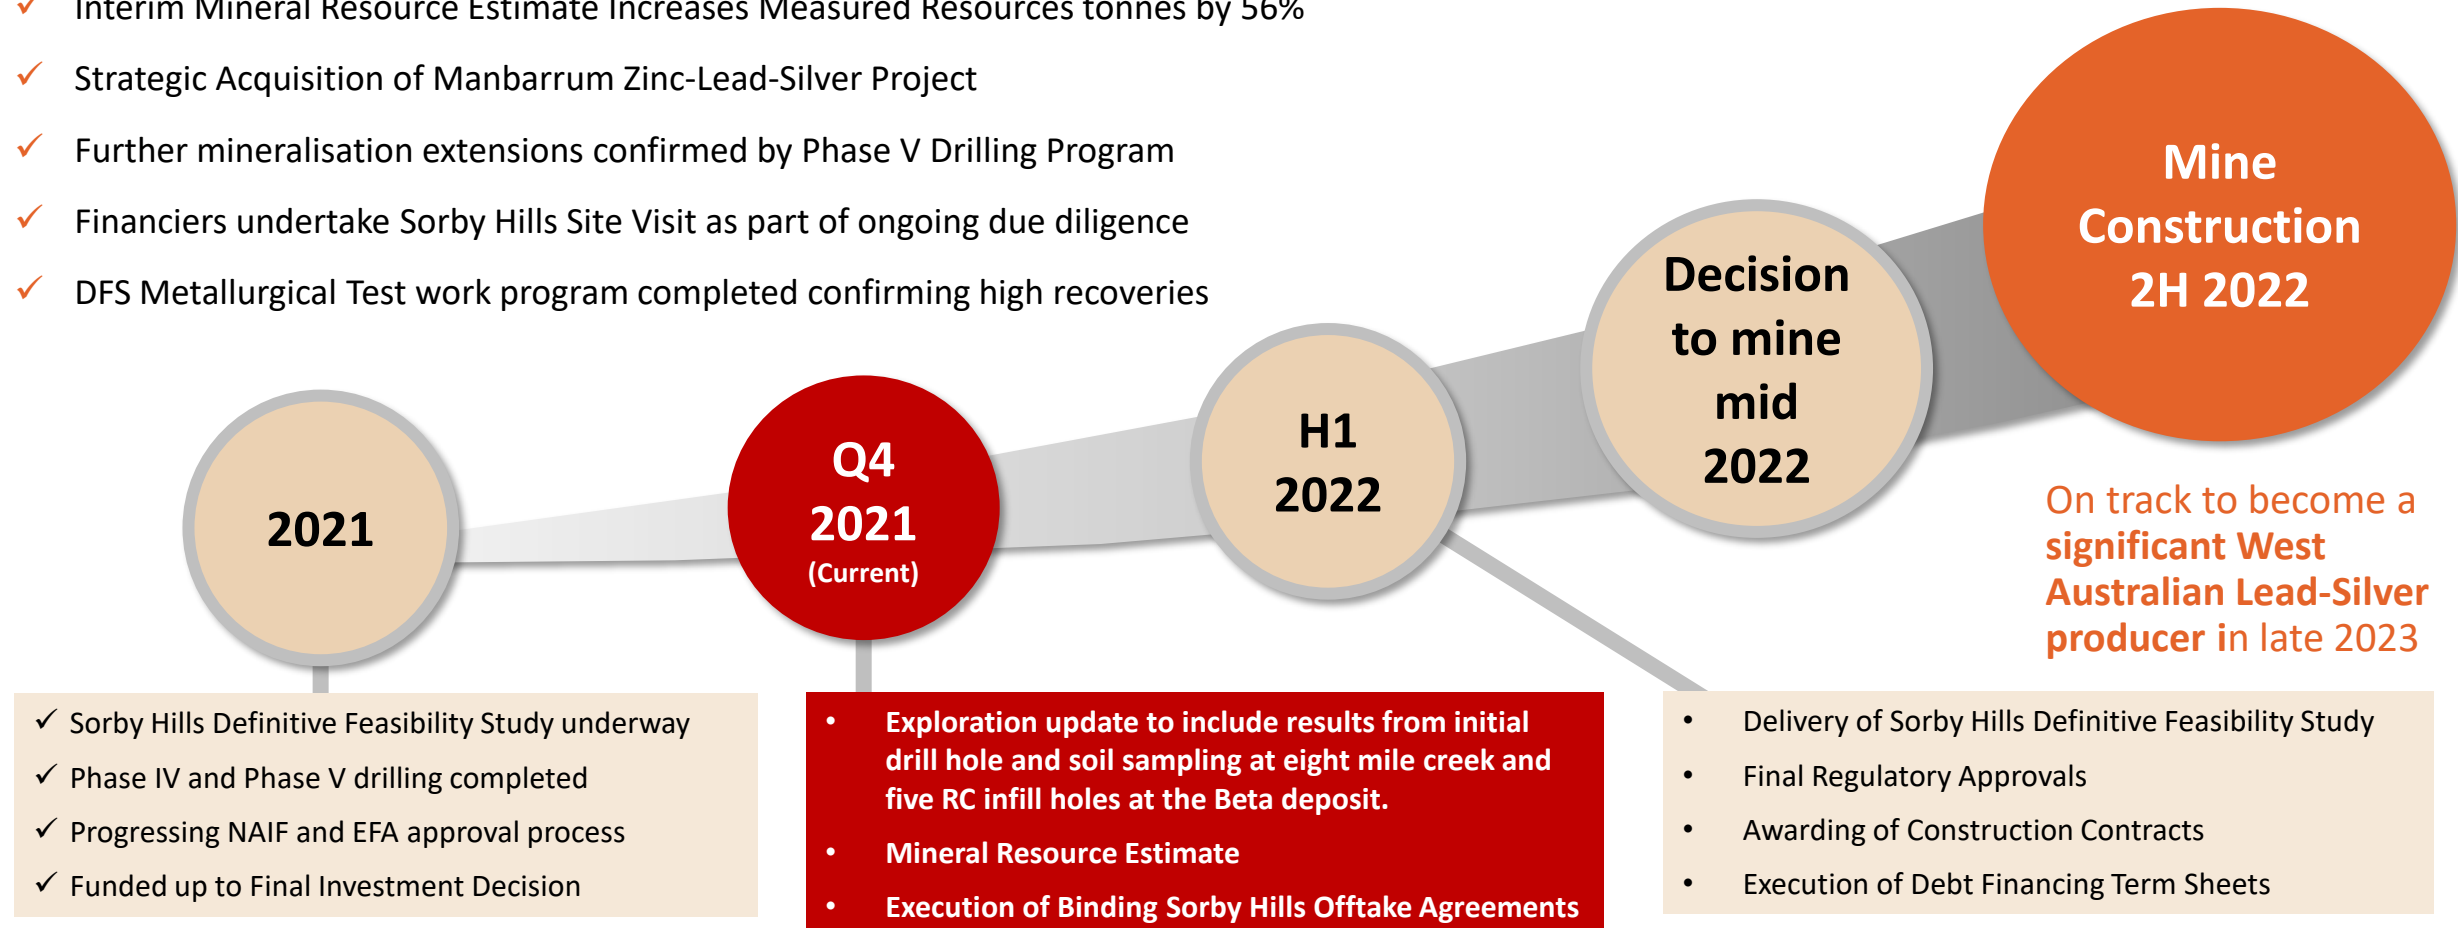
✓ Interim Mineral Resource Estimate Increases Measured Resources tonnes by 56%

✓ Strategic Acquisition of Manbarrum Zinc-Lead-Silver Project

✓ Further mineralisation extensions confirmed by Phase V Drilling Program

✓ Financiers undertake Sorby Hills Site Visit as part of ongoing due diligence

✓ DFS Metallurgical Test work program completed confirming high recoveries

2021

Q4 2021 (Current)

H1 2022

Decision to mine mid 2022

Mine Construction 2H 2022

On track to become a significant West Australian Lead-Silver producer in late 2023

✓ Sorby Hills Definitive Feasibility Study underway
✓ Phase IV and Phase V drilling completed
✓ Progressing NAIF and EFA approval process
✓ Funded up to Final Investment Decision

• Exploration update to include results from initial drill hole and soil sampling at eight mile creek and five RC infill holes at the Beta deposit.
• Mineral Resource Estimate
• Execution of Binding Sorby Hills Offtake Agreements

• Delivery of Sorby Hills Definitive Feasibility Study
• Final Regulatory Approvals
• Awarding of Construction Contracts
• Execution of Debt Financing Term Sheets